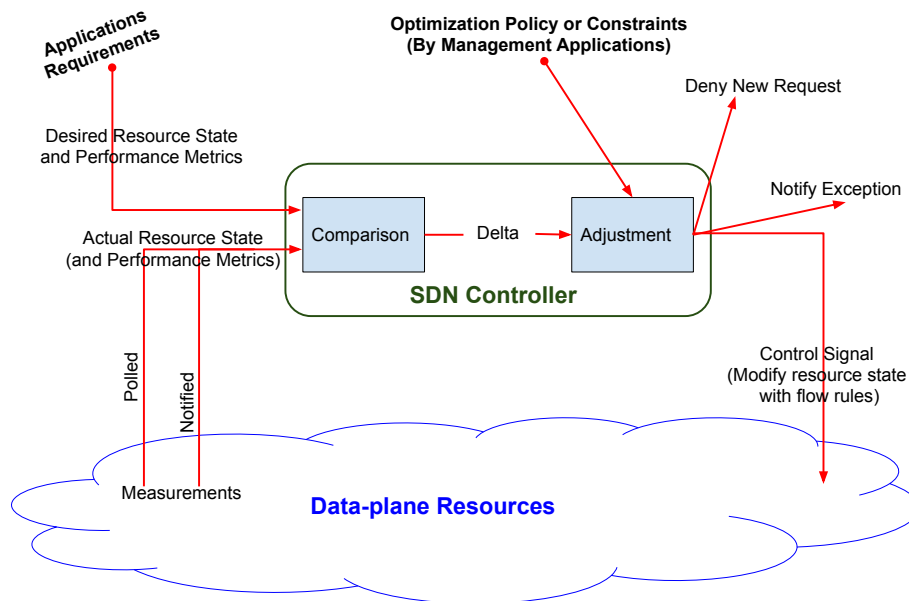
Applications Requirements

Optimization Policy or Constraints
(By Management Applications)

Deny New Request

Desired Resource State and Performance Metrics

Notify Exception

Actual Resource State (and Performance Metrics)

Comparison

Delta

Adjustment

SDN Controller

Control Signal
(Modify resource state with flow rules)

Polled

Notified

Measurements

Data-plane Resources